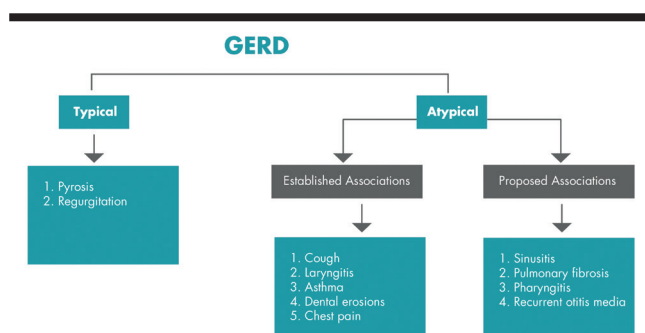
GERD

Typical

1. Pyrosis
2. Regurgitation

Atypical

Established Associations

1. Cough
2. Laryngitis
3. Asthma
4. Dental erosions
5. Chest pain

Proposed Associations

1. Sinusitis
2. Pulmonary fibrosis
3. Pharyngitis
4. Recurrent otitis media